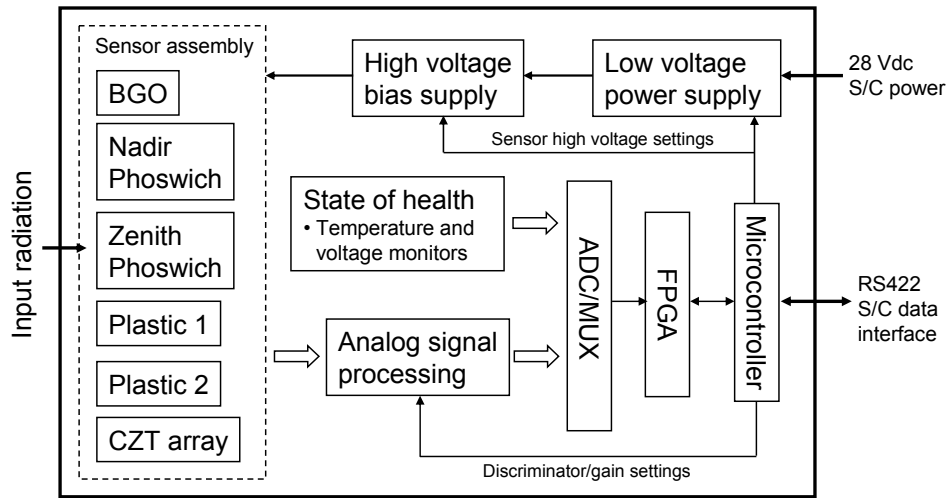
Input radiation

Sensor assembly

BGO

Nadir Phoswich

Zenith Phoswich

Plastic 1

Plastic 2

CZT array

High voltage bias supply

Low voltage power supply

28 Vdc S/C power

Sensor high voltage settings

State of health
• Temperature and voltage monitors

ADC/MUX

FPGA

Microcontroller

RS422 S/C data interface

Analog signal processing

Discriminator/gain settings